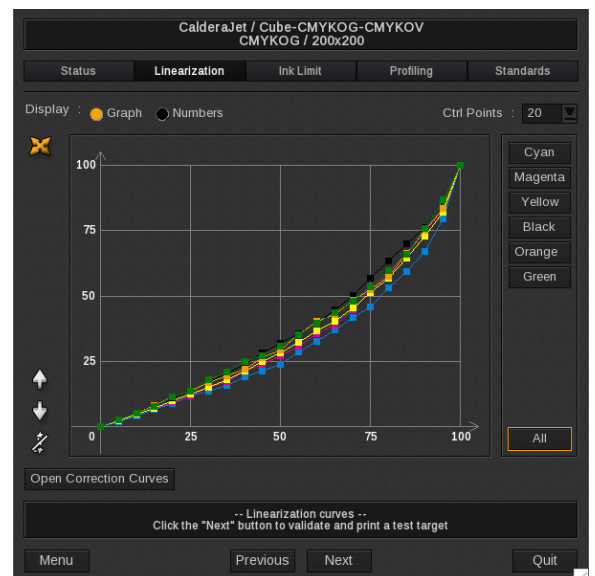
CalderaJet / Cube-CMYKOG-CMYKOV
CMYKOG / 200x200

Status | Linearization | Ink Limit | Profiling | Standards

Display : Graph Numbers

Ctrl Points : 20

100
75
50
25
0
25
50
75
100

Cyan
Magenta
Yellow
Black
Orange
Green

All

Open Correction Curves

-- Linearization curves --
Click the "Next" button to validate and print a test target

Menu
Previous
Next
Quit